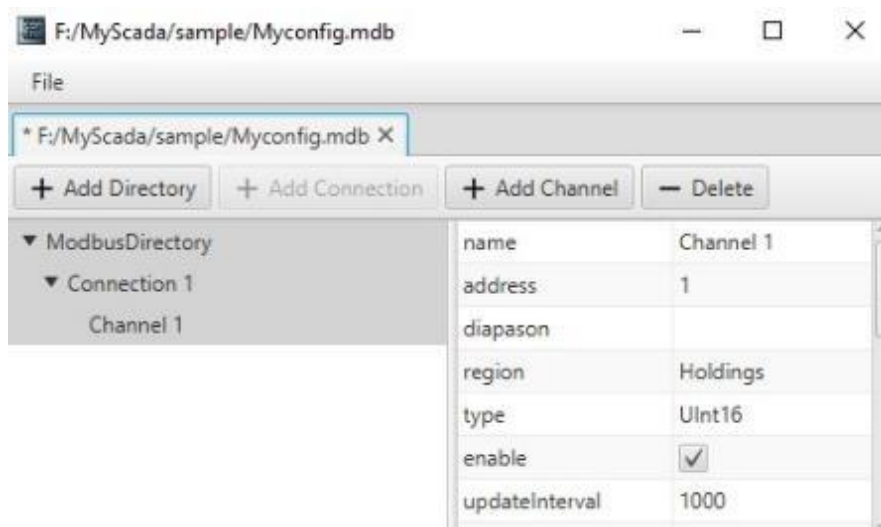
F:/MyScada/sample/Myconfig.mdb

File

* F:/MyScada/sample/Myconfig.mdb ×

+ Add Directory
+ Add Connection
+ Add Channel
— Delete

▼ ModbusDirectory
▼ Connection 1
Channel 1

| name | Channel 1 |
|---|---|
| address | 1 |
| diapason | |
| region | Holdings |
| type | UInt16 |
| enable | ✓ |
| updateInterval | 1000 |